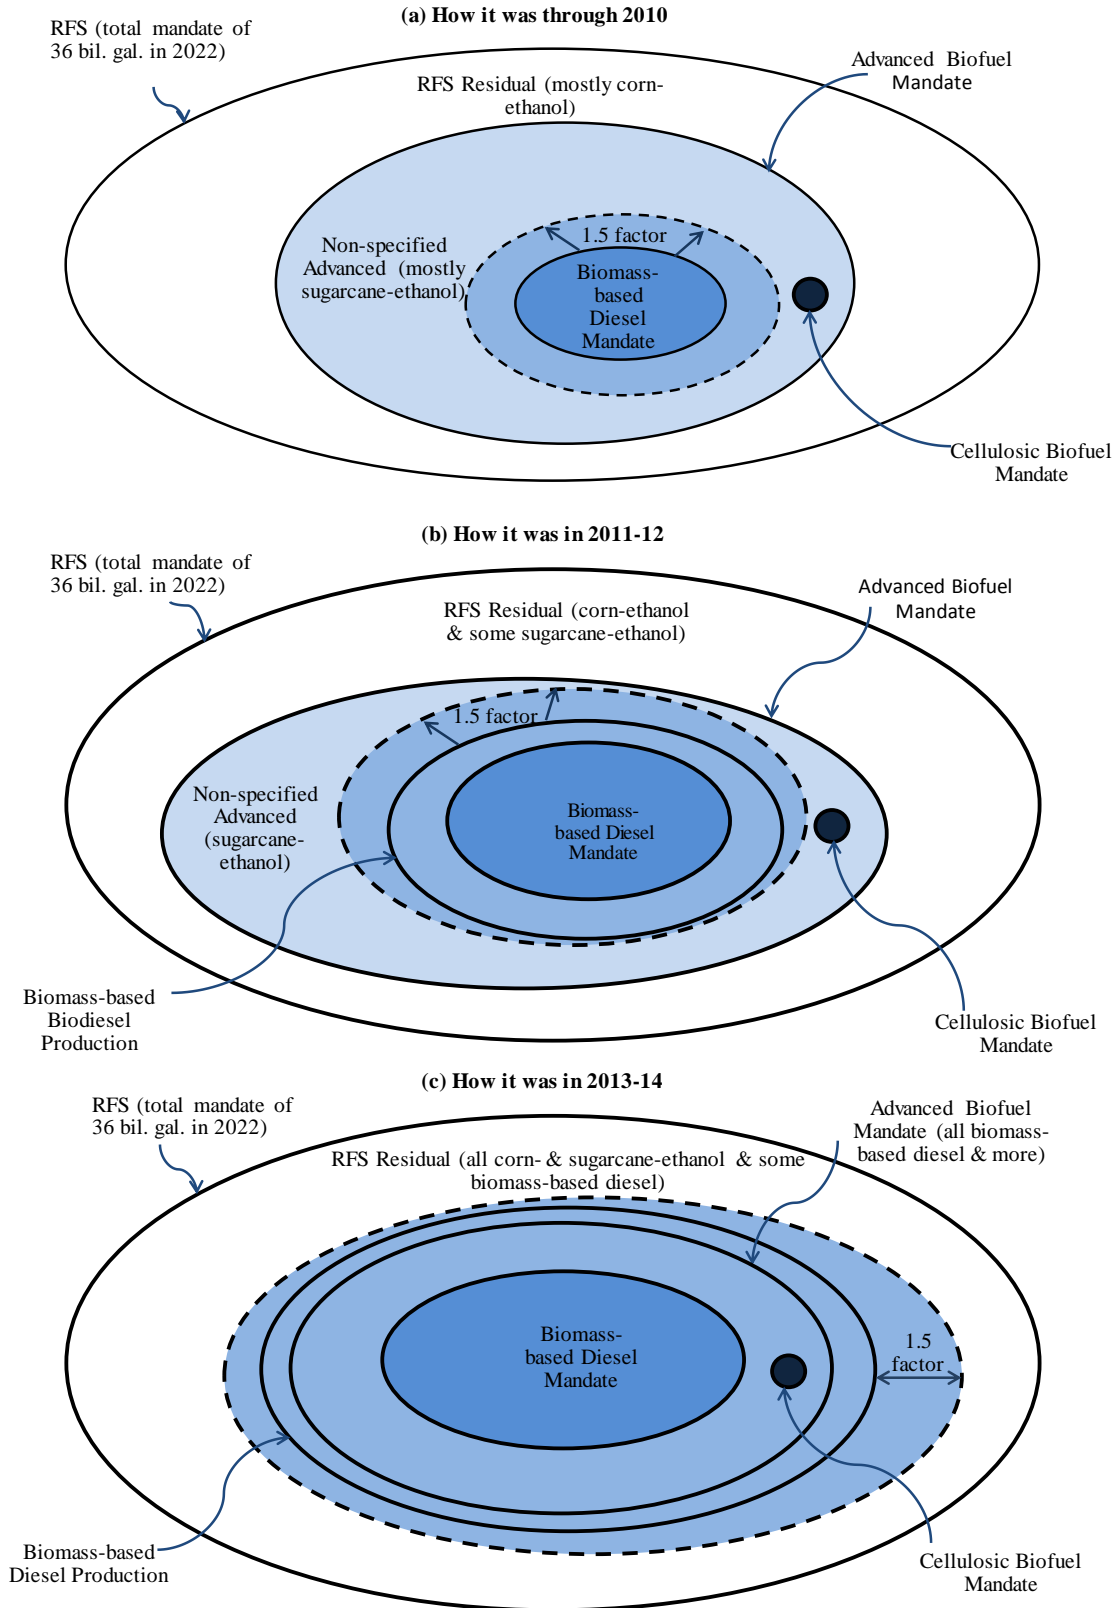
(a) How it was through 2010

RFS (total mandate of 36 bil. gal. in 2022)

Advanced Biofuel Mandate

RFS Residual (mostly corn-ethanol)

Non-specified Advanced (mostly sugarcane-ethanol)

1.5 factor

Biomass-based Diesel Mandate

Cellulosic Biofuel Mandate

(b) How it was in 2011-12

RFS (total mandate of 36 bil. gal. in 2022)

Advanced Biofuel Mandate

RFS Residual (corn-ethanol & some sugarcane-ethanol)

1.5 factor

Non-specified Advanced (sugarcane-ethanol)

Biomass-based Diesel Mandate

Biomass-based Biodiesel Production

Cellulosic Biofuel Mandate

(c) How it was in 2013-14

RFS (total mandate of 36 bil. gal. in 2022)

Advanced Biofuel Mandate (all biomass-based diesel & more)

RFS Residual (all corn- & sugarcane-ethanol & some biomass-based diesel)

Biomass-based Diesel Mandate

1.5 factor

Biomass-based Diesel Production

Cellulosic Biofuel Mandate